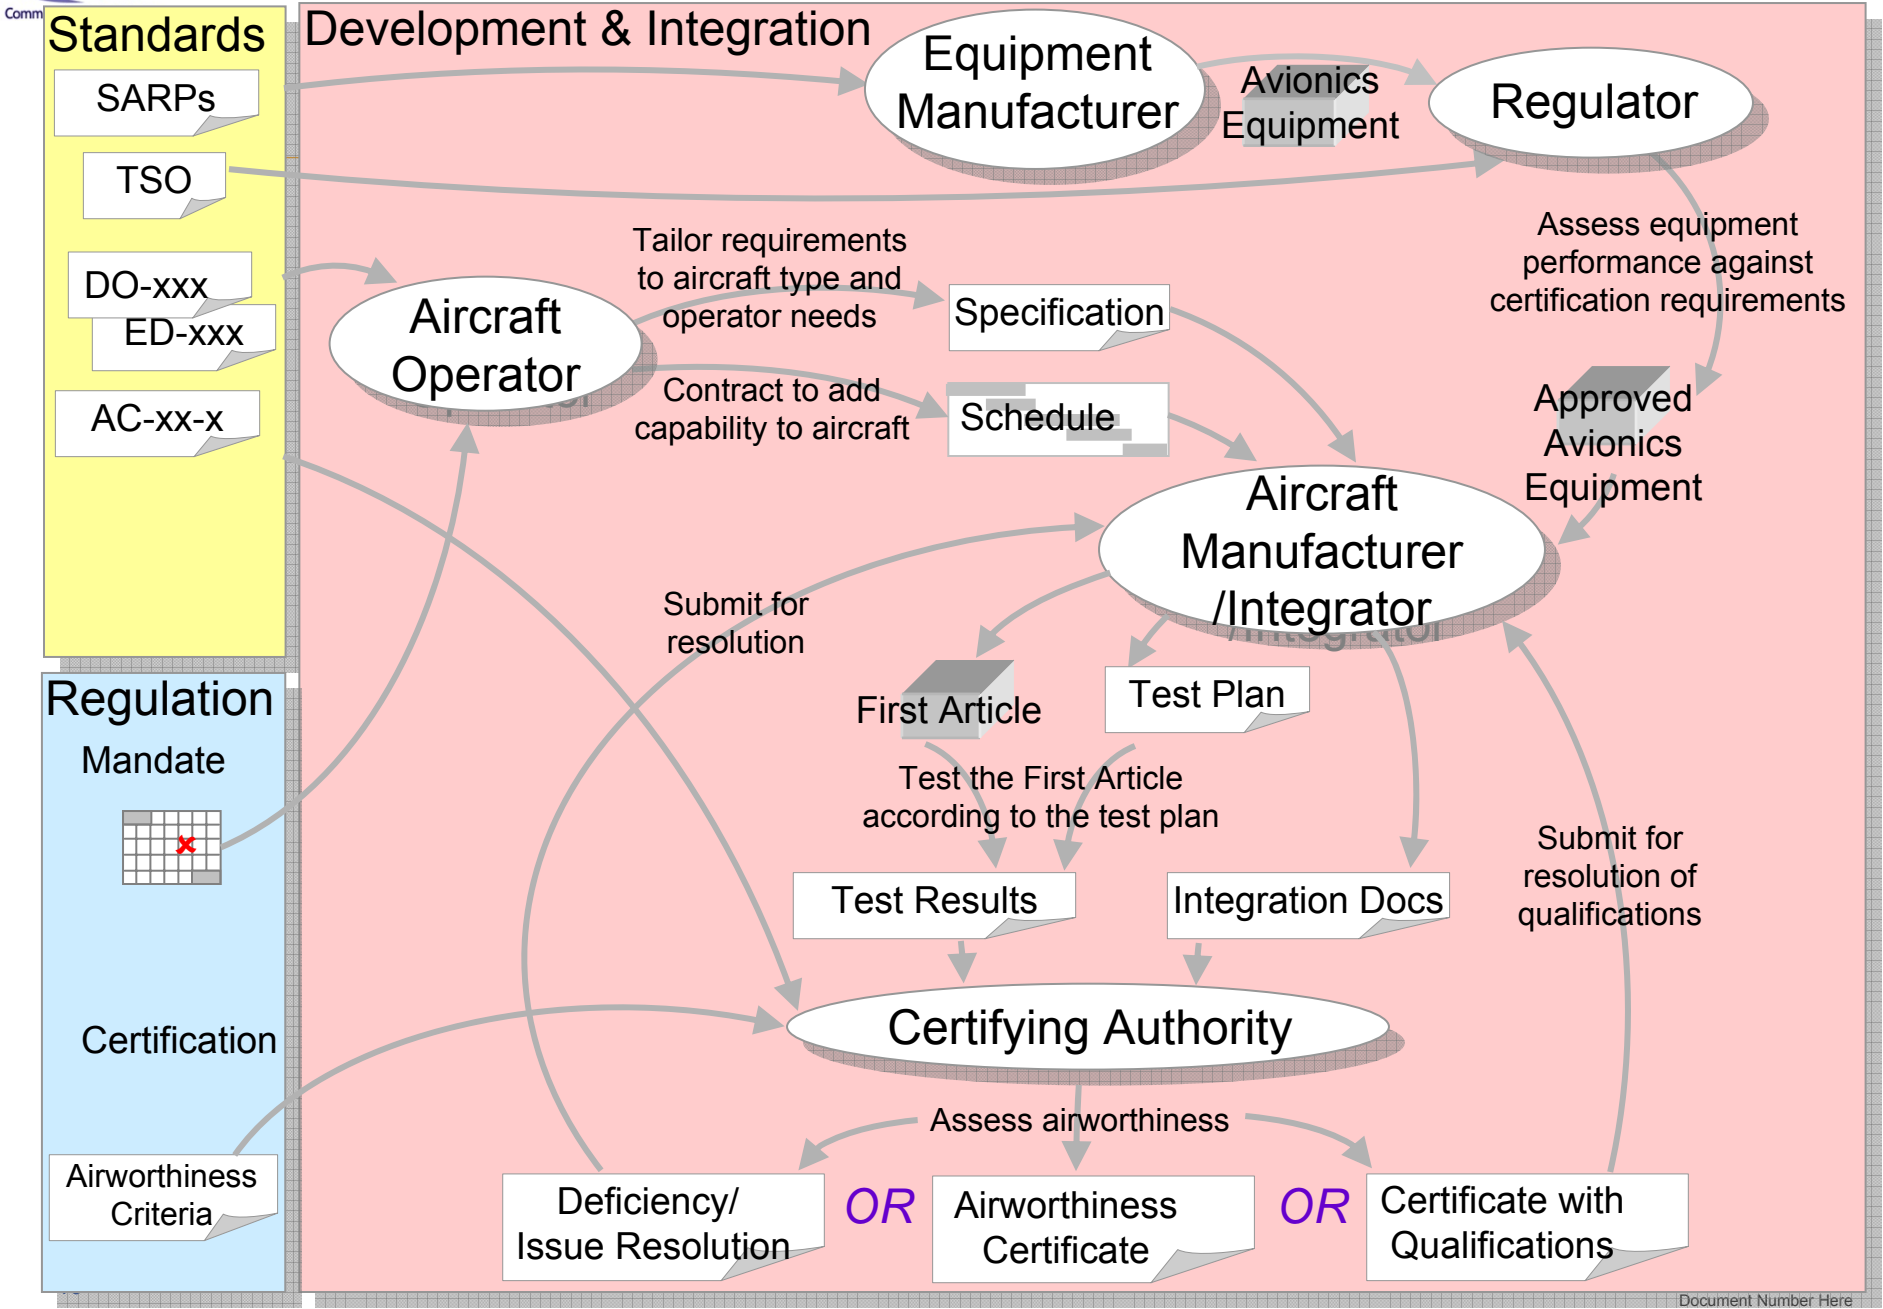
Comm

Standards

SARPs

TSO

DO-xxx

ED-xxx

AC-xx-x

Development & Integration

Equipment Manufacturer

Avionics Equipment

Regulator

Tailor requirements to aircraft type and operator needs

Specification

Assess equipment performance against certification requirements

Aircraft Operator

Contract to add capability to aircraft

Schedule

Approved Avionics Equipment

Aircraft Manufacturer /Integrator

Submit for resolution

First Article

Test Plan

Regulation

Mandate

Test the First Article according to the test plan

Submit for resolution of qualifications

Test Results

Integration Docs

Certification

Certifying Authority

Assess airworthiness

Airworthiness Criteria

Deficiency/ Issue Resolution

OR

Airworthiness Certificate

OR

Certificate with Qualifications

Document Number Here